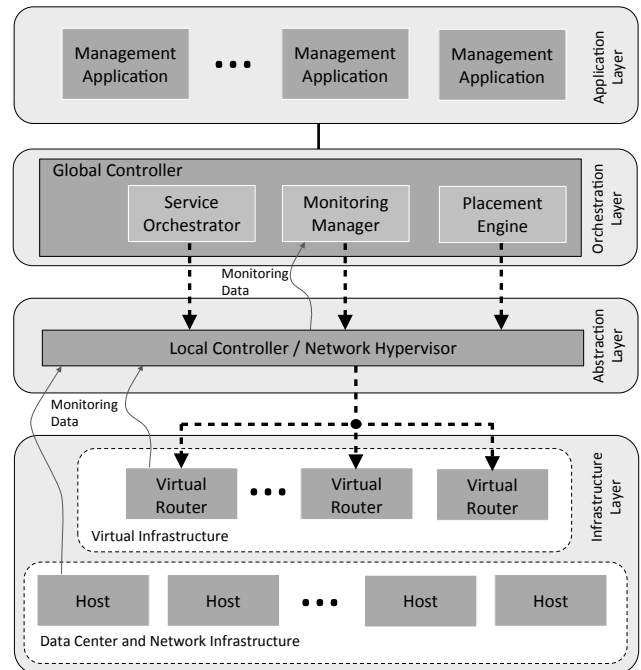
Management Application

Management Application

Management Application

Application Layer

Global Controller

Service Orchestrator

Monitoring Manager

Placement Engine

Orchestration Layer

Monitoring Data

Local Controller / Network Hypervisor

Abstraction Layer

Monitoring Data

Virtual Router

Virtual Router

Virtual Router

Virtual Infrastructure

Infrastructure Layer

Host

Host

Host

Host

Data Center and Network Infrastructure